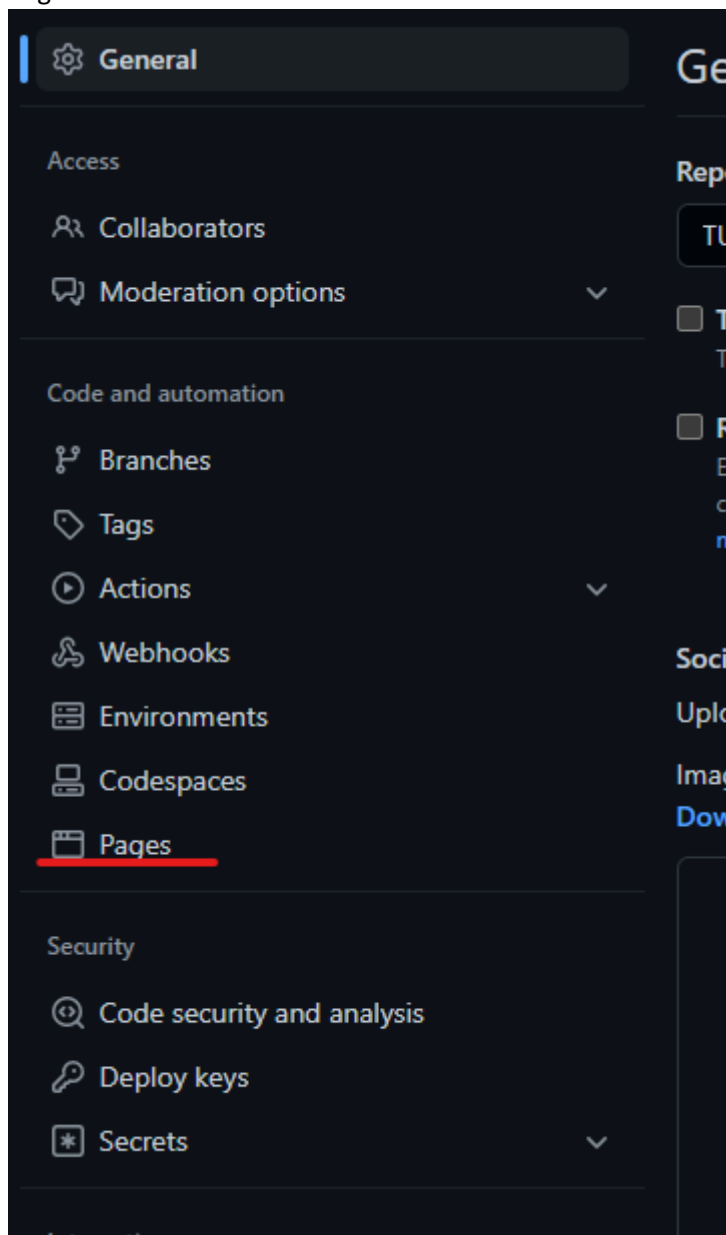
General

Access

Collaborators

Moderation options

Code and automation

Branches

Tags

Actions

Webhooks

Environments

Codespaces

Pages

Security

Code security and analysis

Deploy keys

Secrets

Ge

Repo

TU

T
T

R
E
c
m

Soci

Uplo

Imag
Dow